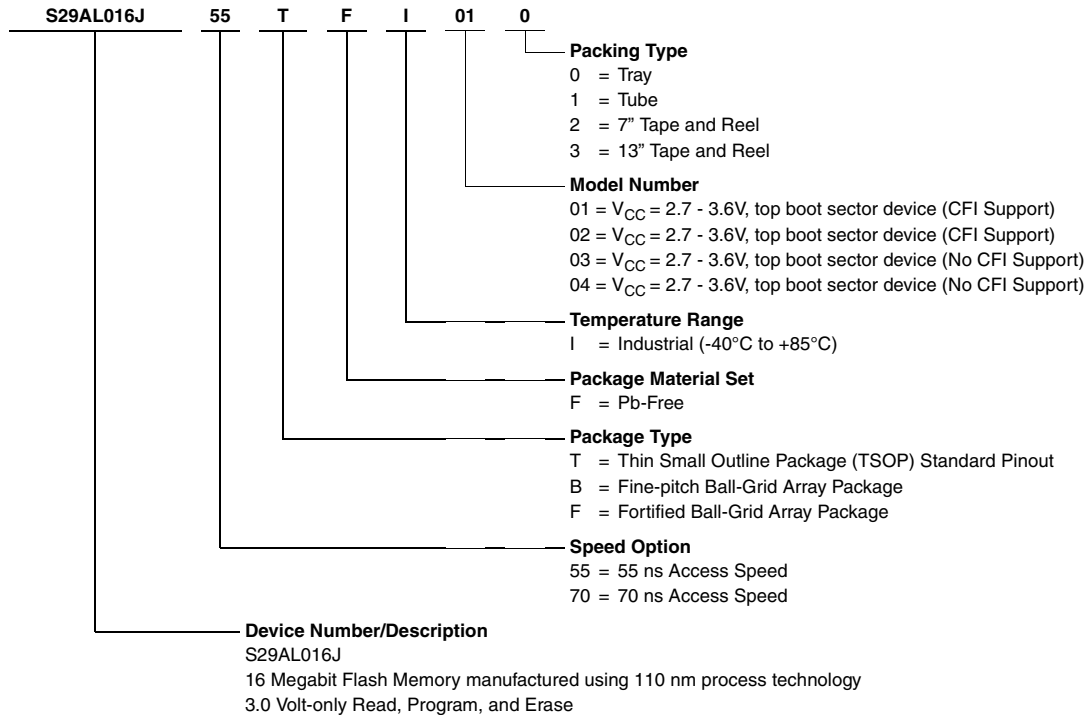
S29AL016J 55 T F I 01 0

Packing Type
0 = Tray
1 = Tube
2 = 7" Tape and Reel
3 = 13" Tape and Reel

Model Number
01 = $V_{CC}$ = 2.7 - 3.6V, top boot sector device (CFI Support)
02 = $V_{CC}$ = 2.7 - 3.6V, top boot sector device (CFI Support)
03 = $V_{CC}$ = 2.7 - 3.6V, top boot sector device (No CFI Support)
04 = $V_{CC}$ = 2.7 - 3.6V, top boot sector device (No CFI Support)

Temperature Range
I = Industrial (-40°C to +85°C)

Package Material Set
F = Pb-Free

Package Type
T = Thin Small Outline Package (TSOP) Standard Pinout
B = Fine-pitch Ball-Grid Array Package
F = Fortified Ball-Grid Array Package

Speed Option
55 = 55 ns Access Speed
70 = 70 ns Access Speed

Device Number/Description
S29AL016J
16 Megabit Flash Memory manufactured using 110 nm process technology
3.0 Volt-only Read, Program, and Erase